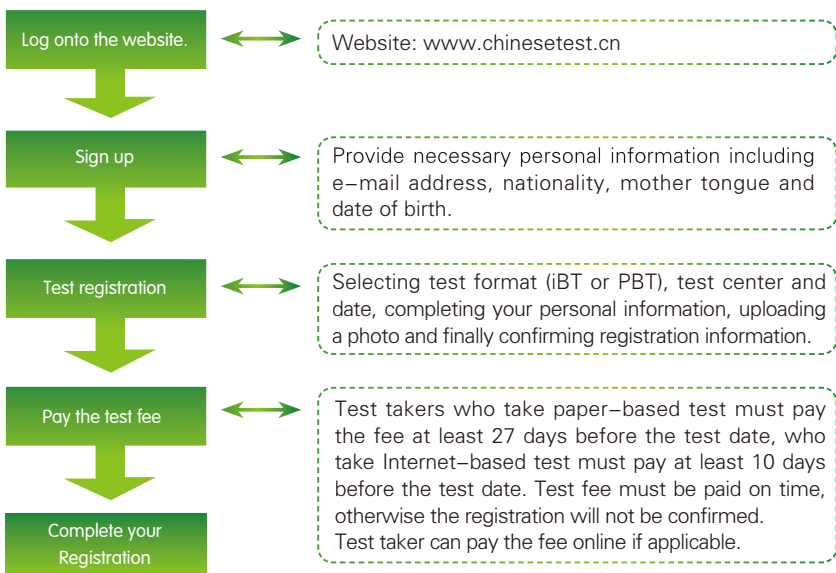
Log onto the website.

Website: www.chinesetest.cn

Sign up

Provide necessary personal information including e–mail address, nationality, mother tongue and date of birth.

Test registration

Selecting test format (iBT or PBT), test center and date, completing your personal information, uploading a photo and finally confirming registration information.

Pay the test fee

Test takers who take paper–based test must pay the fee at least 27 days before the test date, who take Internet–based test must pay at least 10 days before the test date. Test fee must be paid on time, otherwise the registration will not be confirmed.
Test taker can pay the fee online if applicable.

Complete your Registration